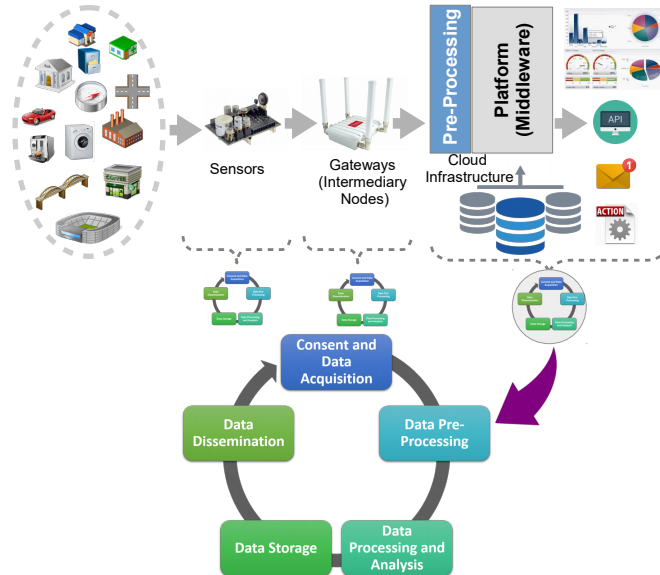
Pre-Processing

Platform (Middleware)

API

ACTION

Sensors

Gateways (Intermediary Nodes)

Cloud Infrastructure

Consent and Data Acquisition

Data Dissemination

Data Pre-Processing

Data Storage

Data Processing and Analysis